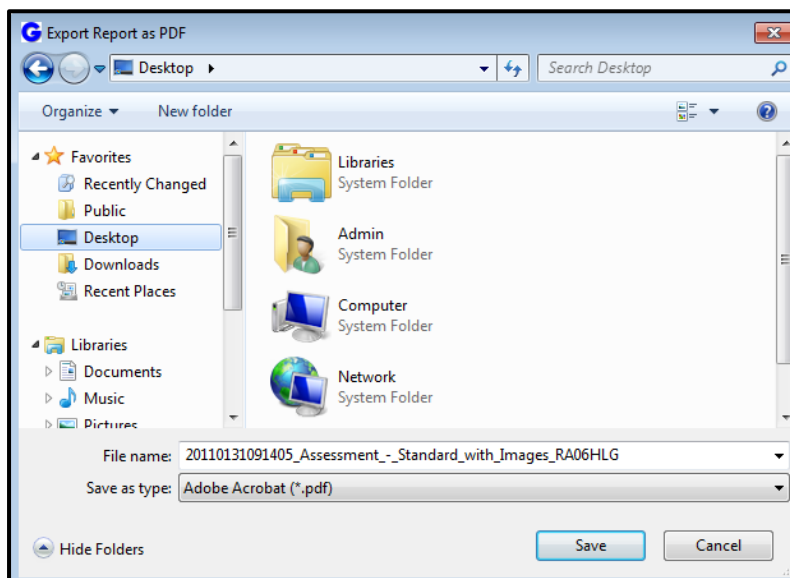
Export Report as PDF

Desktop ▸

Search Desktop

Organize ▾ New folder

Favorites
Recently Changed
Public
Desktop
Downloads
Recent Places

Libraries
Documents
Music
Pictures

Libraries
System Folder

Admin
System Folder

Computer
System Folder

Network
System Folder

File name: 20110131091405_Assessment_-_Standard_with_Images_RA06HLG

Save as type: Adobe Acrobat (*.pdf)

Hide Folders

Save

Cancel